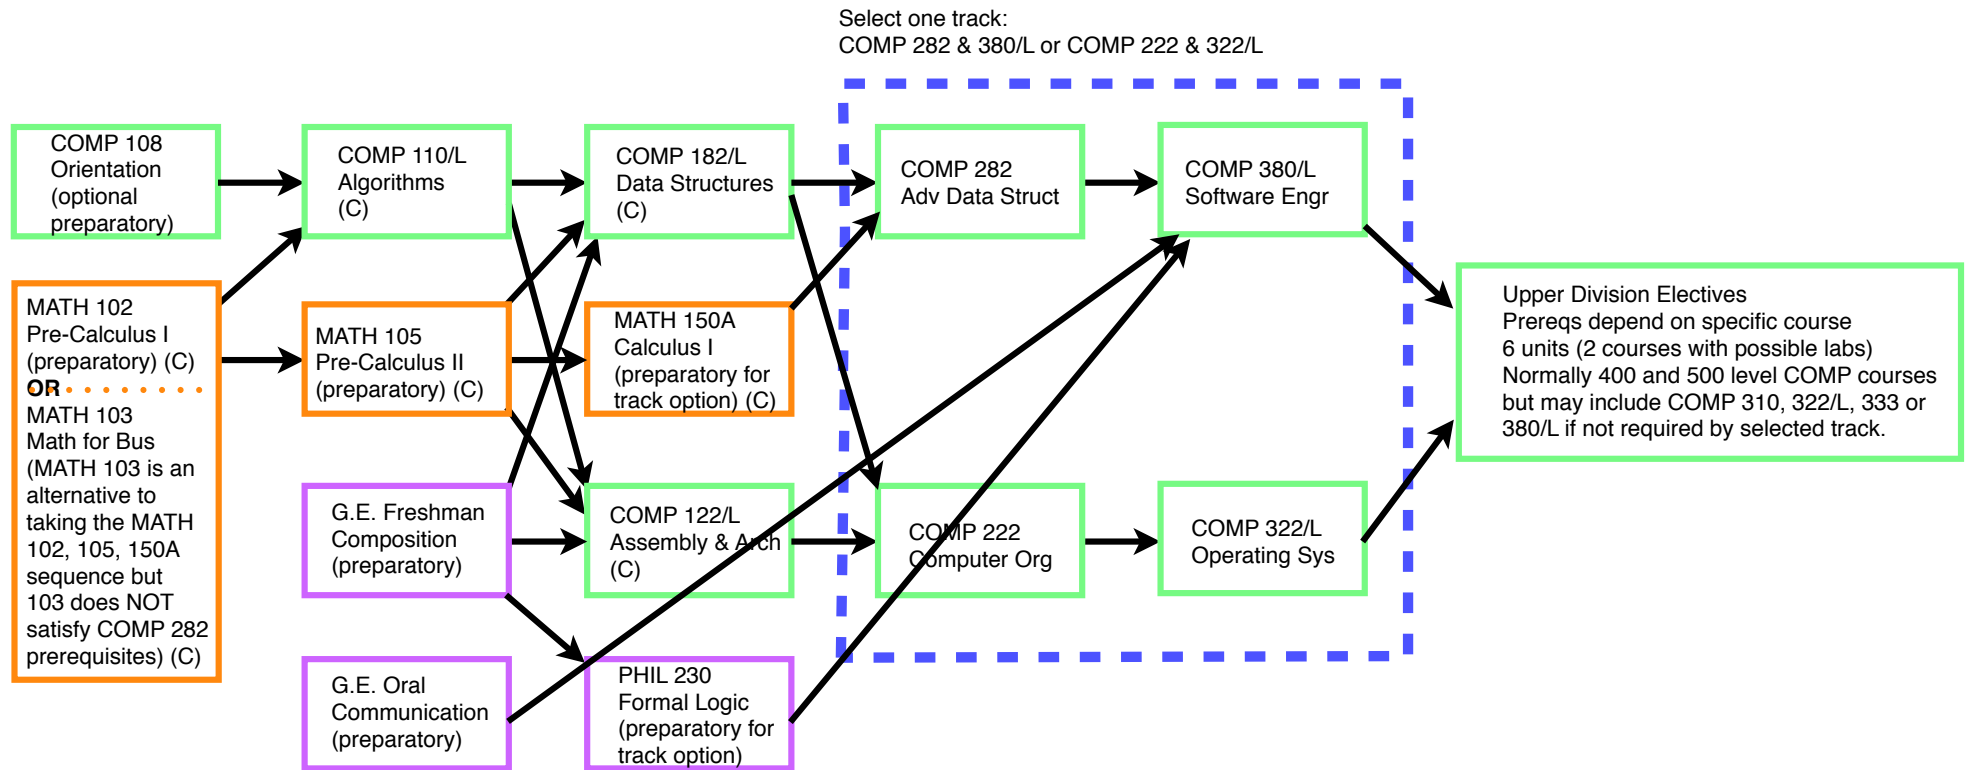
Select one track:
COMP 282 & 380/L or COMP 222 & 322/L

COMP 108
Orientation
(optional
preparatory)

MATH 102
Pre-Calculus I
(preparatory) (C)
OR
MATH 103
Math for Bus
(MATH 103 is an alternative to taking the MATH 102, 105, 150A sequence but 103 does NOT satisfy COMP 282 prerequisites) (C)

COMP 110/L
Algorithms
(C)

MATH 105
Pre-Calculus II
(preparatory) (C)

G.E. Freshman
Composition
(preparatory)

G.E. Oral
Communication
(preparatory)

COMP 182/L
Data Structures
(C)

MATH 150A
Calculus I
(preparatory for track option) (C)

COMP 122/L
Assembly & Arch
(C)

PHIL 230
Formal Logic
(preparatory for track option)

COMP 282
Adv Data Struct

COMP 222
Computer Org

COMP 380/L
Software Engr

COMP 322/L
Operating Sys

Upper Division Electives
Prereqs depend on specific course
6 units (2 courses with possible labs)
Normally 400 and 500 level COMP courses but may include COMP 310, 322/L, 333 or 380/L if not required by selected track.